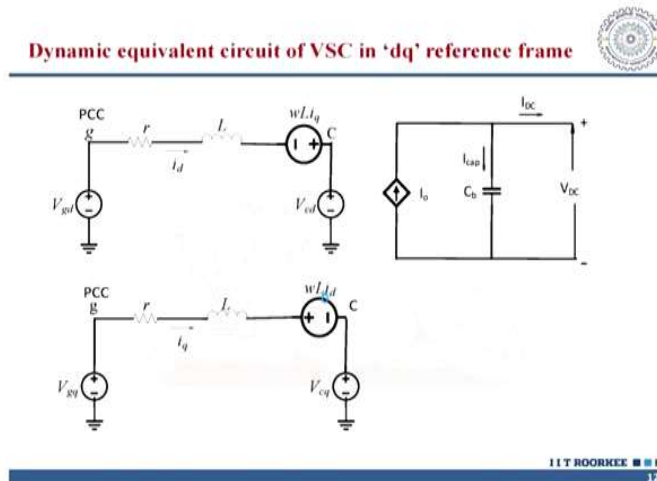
Dynamic equivalent circuit of VSC in ‘dq’ reference frame

PCC
g
$r$
$L$
$i_d$
$wLi_q$
C
$V_{gd}$
$V_{cd}$

$I_{DC}$
+
$I_{cap}$
$I_o$
$C_b$
$V_{DC}$
-

PCC
g
$r$
$L$
$i_q$
$wLi_d$
C
$V_{gq}$
$V_{cq}$

IIT ROORKEE
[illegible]